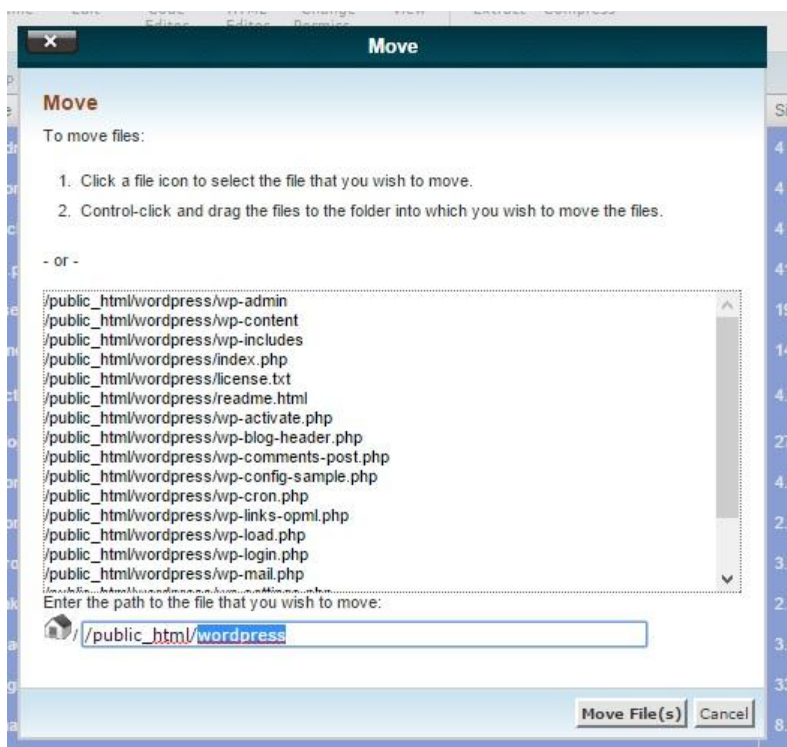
Move

Move

To move files:

1. Click a file icon to select the file that you wish to move.

2. Control-click and drag the files to the folder into which you wish to move the files.

- or -

/public_html/wordpress/wp-admin
/public_html/wordpress/wp-content
/public_html/wordpress/wp-includes
/public_html/wordpress/index.php
/public_html/wordpress/license.txt
/public_html/wordpress/readme.html
/public_html/wordpress/wp-activate.php
/public_html/wordpress/wp-blog-header.php
/public_html/wordpress/wp-comments-post.php
/public_html/wordpress/wp-config-sample.php
/public_html/wordpress/wp-cron.php
/public_html/wordpress/wp-links-opml.php
/public_html/wordpress/wp-load.php
/public_html/wordpress/wp-login.php
/public_html/wordpress/wp-mail.php
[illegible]

Enter the path to the file that you wish to move:

/ /public_html/wordpress

Move File(s) Cancel